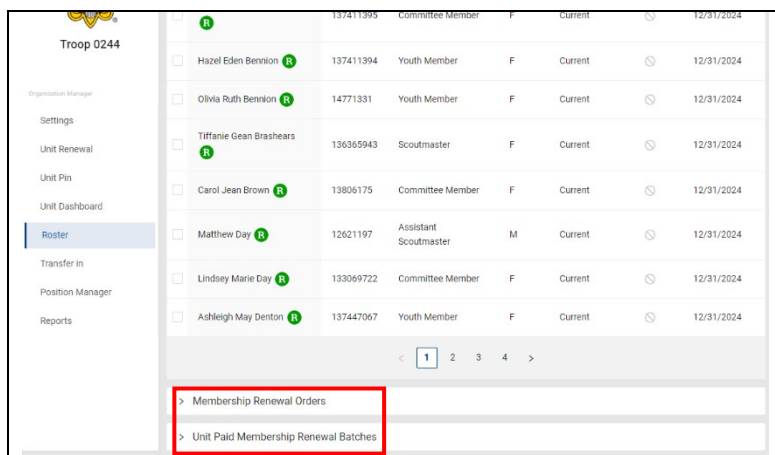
Troop 0244

Organization Manager

Settings

Unit Renewal

Unit Pin

Unit Dashboard

Roster

Transfer In

Position Manager

Reports

| | Name | ID | Position | Gender | Status | | Date |
|---|---|---|---|---|---|---|---|
| | R | 137411395 | Committee Member | F | Current | | 12/31/2024 |
| | Hazel Eden Bennion R | 137411394 | Youth Member | F | Current | | 12/31/2024 |
| | Olivia Ruth Bennion R | 14771331 | Youth Member | F | Current | | 12/31/2024 |
| | Tiffanie Gean Brashears R | 136365943 | Scoutmaster | F | Current | | 12/31/2024 |
| | Carol Jean Brown R | 13806175 | Committee Member | F | Current | | 12/31/2024 |
| | Matthew Day R | 12621197 | Assistant Scoutmaster | M | Current | | 12/31/2024 |
| | Lindsey Marie Day R | 133069722 | Committee Member | F | Current | | 12/31/2024 |
| | Ashleigh May Denton R | 137447067 | Youth Member | F | Current | | 12/31/2024 |

< 1 2 3 4 >

> Membership Renewal Orders

> Unit Paid Membership Renewal Batches